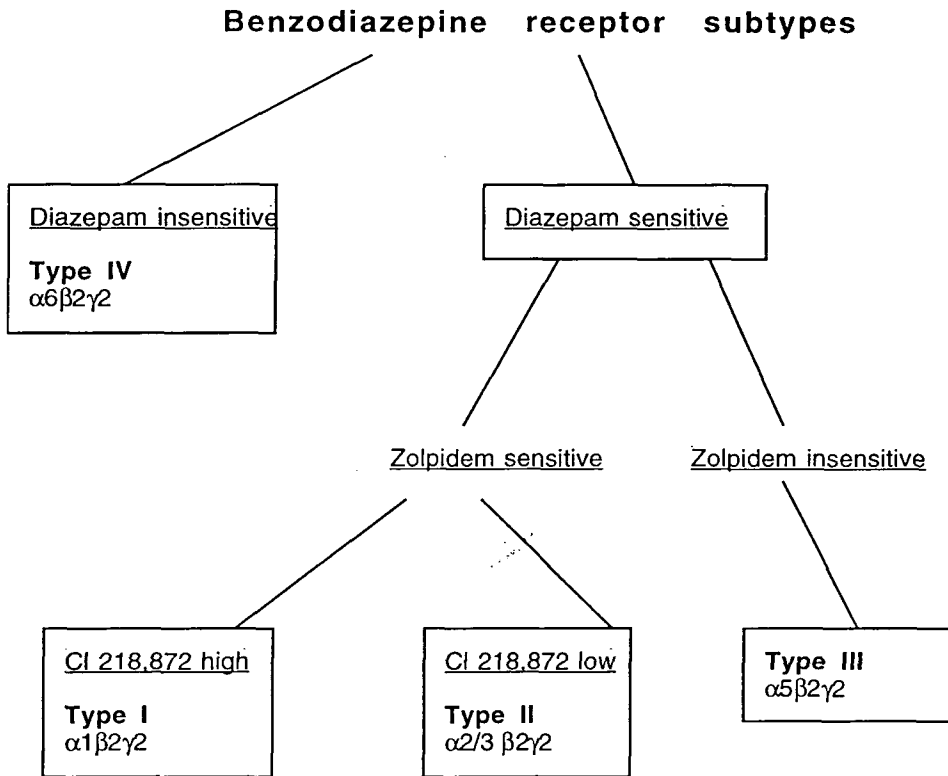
Benzodiazepine receptor subtypes

Diazepam insensitive

**Type IV**
$\alpha6\beta2\gamma2$

Diazepam sensitive

Zolpidem sensitive

Zolpidem insensitive

Cl 218,872 high

**Type I**
$\alpha1\beta2\gamma2$

Cl 218,872 low

**Type II**
$\alpha2/3\ \beta2\gamma2$

**Type III**
$\alpha5\beta2\gamma2$